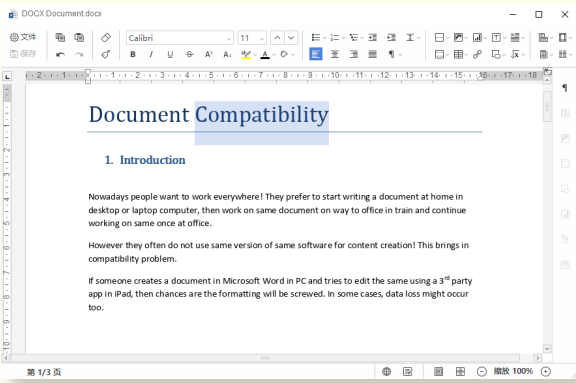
DOCX Document.docx

文件
保存

Calibri
11

Document Compatibility

1. Introduction

Nowadays people want to work everywhere! They prefer to start writing a document at home in desktop or laptop computer, then work on same document on way to office in train and continue working on same once at office.

However they often do not use same version of same software for content creation! This brings in compatibility problem.

If someone creates a document in Microsoft Word in PC and tries to edit the same using a 3$^{rd}$ party app in iPad, then chances are the formatting will be screwed. In some cases, data loss might occur too.

第 1/3 页
缩放 100%